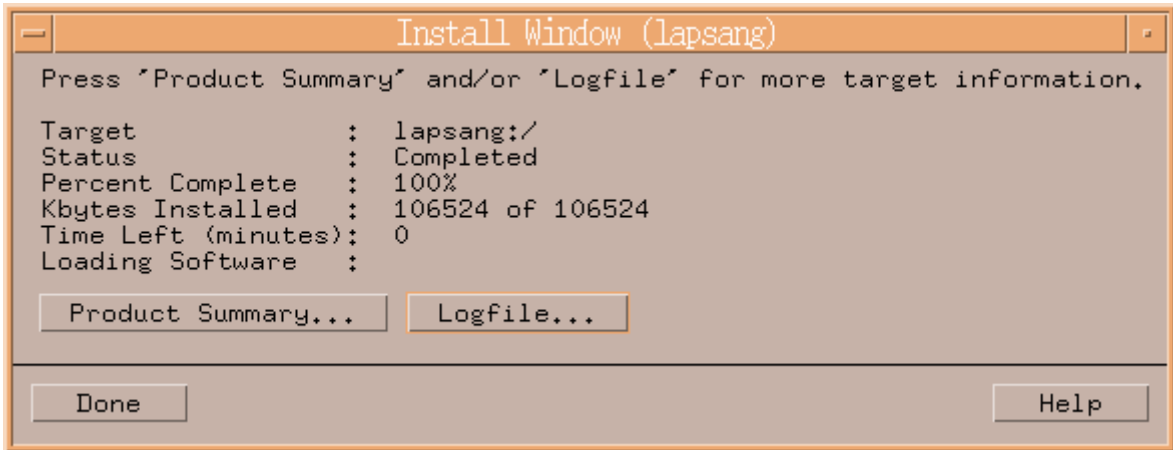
Install Window (lapsang)

Press 'Product Summary' and/or 'Logfile' for more target information.

Target : lapsang:/
Status : Completed
Percent Complete : 100%
Kbytes Installed : 106524 of 106524
Time Left (minutes): 0
Loading Software :

Product Summary...
Logfile...

Done
Help